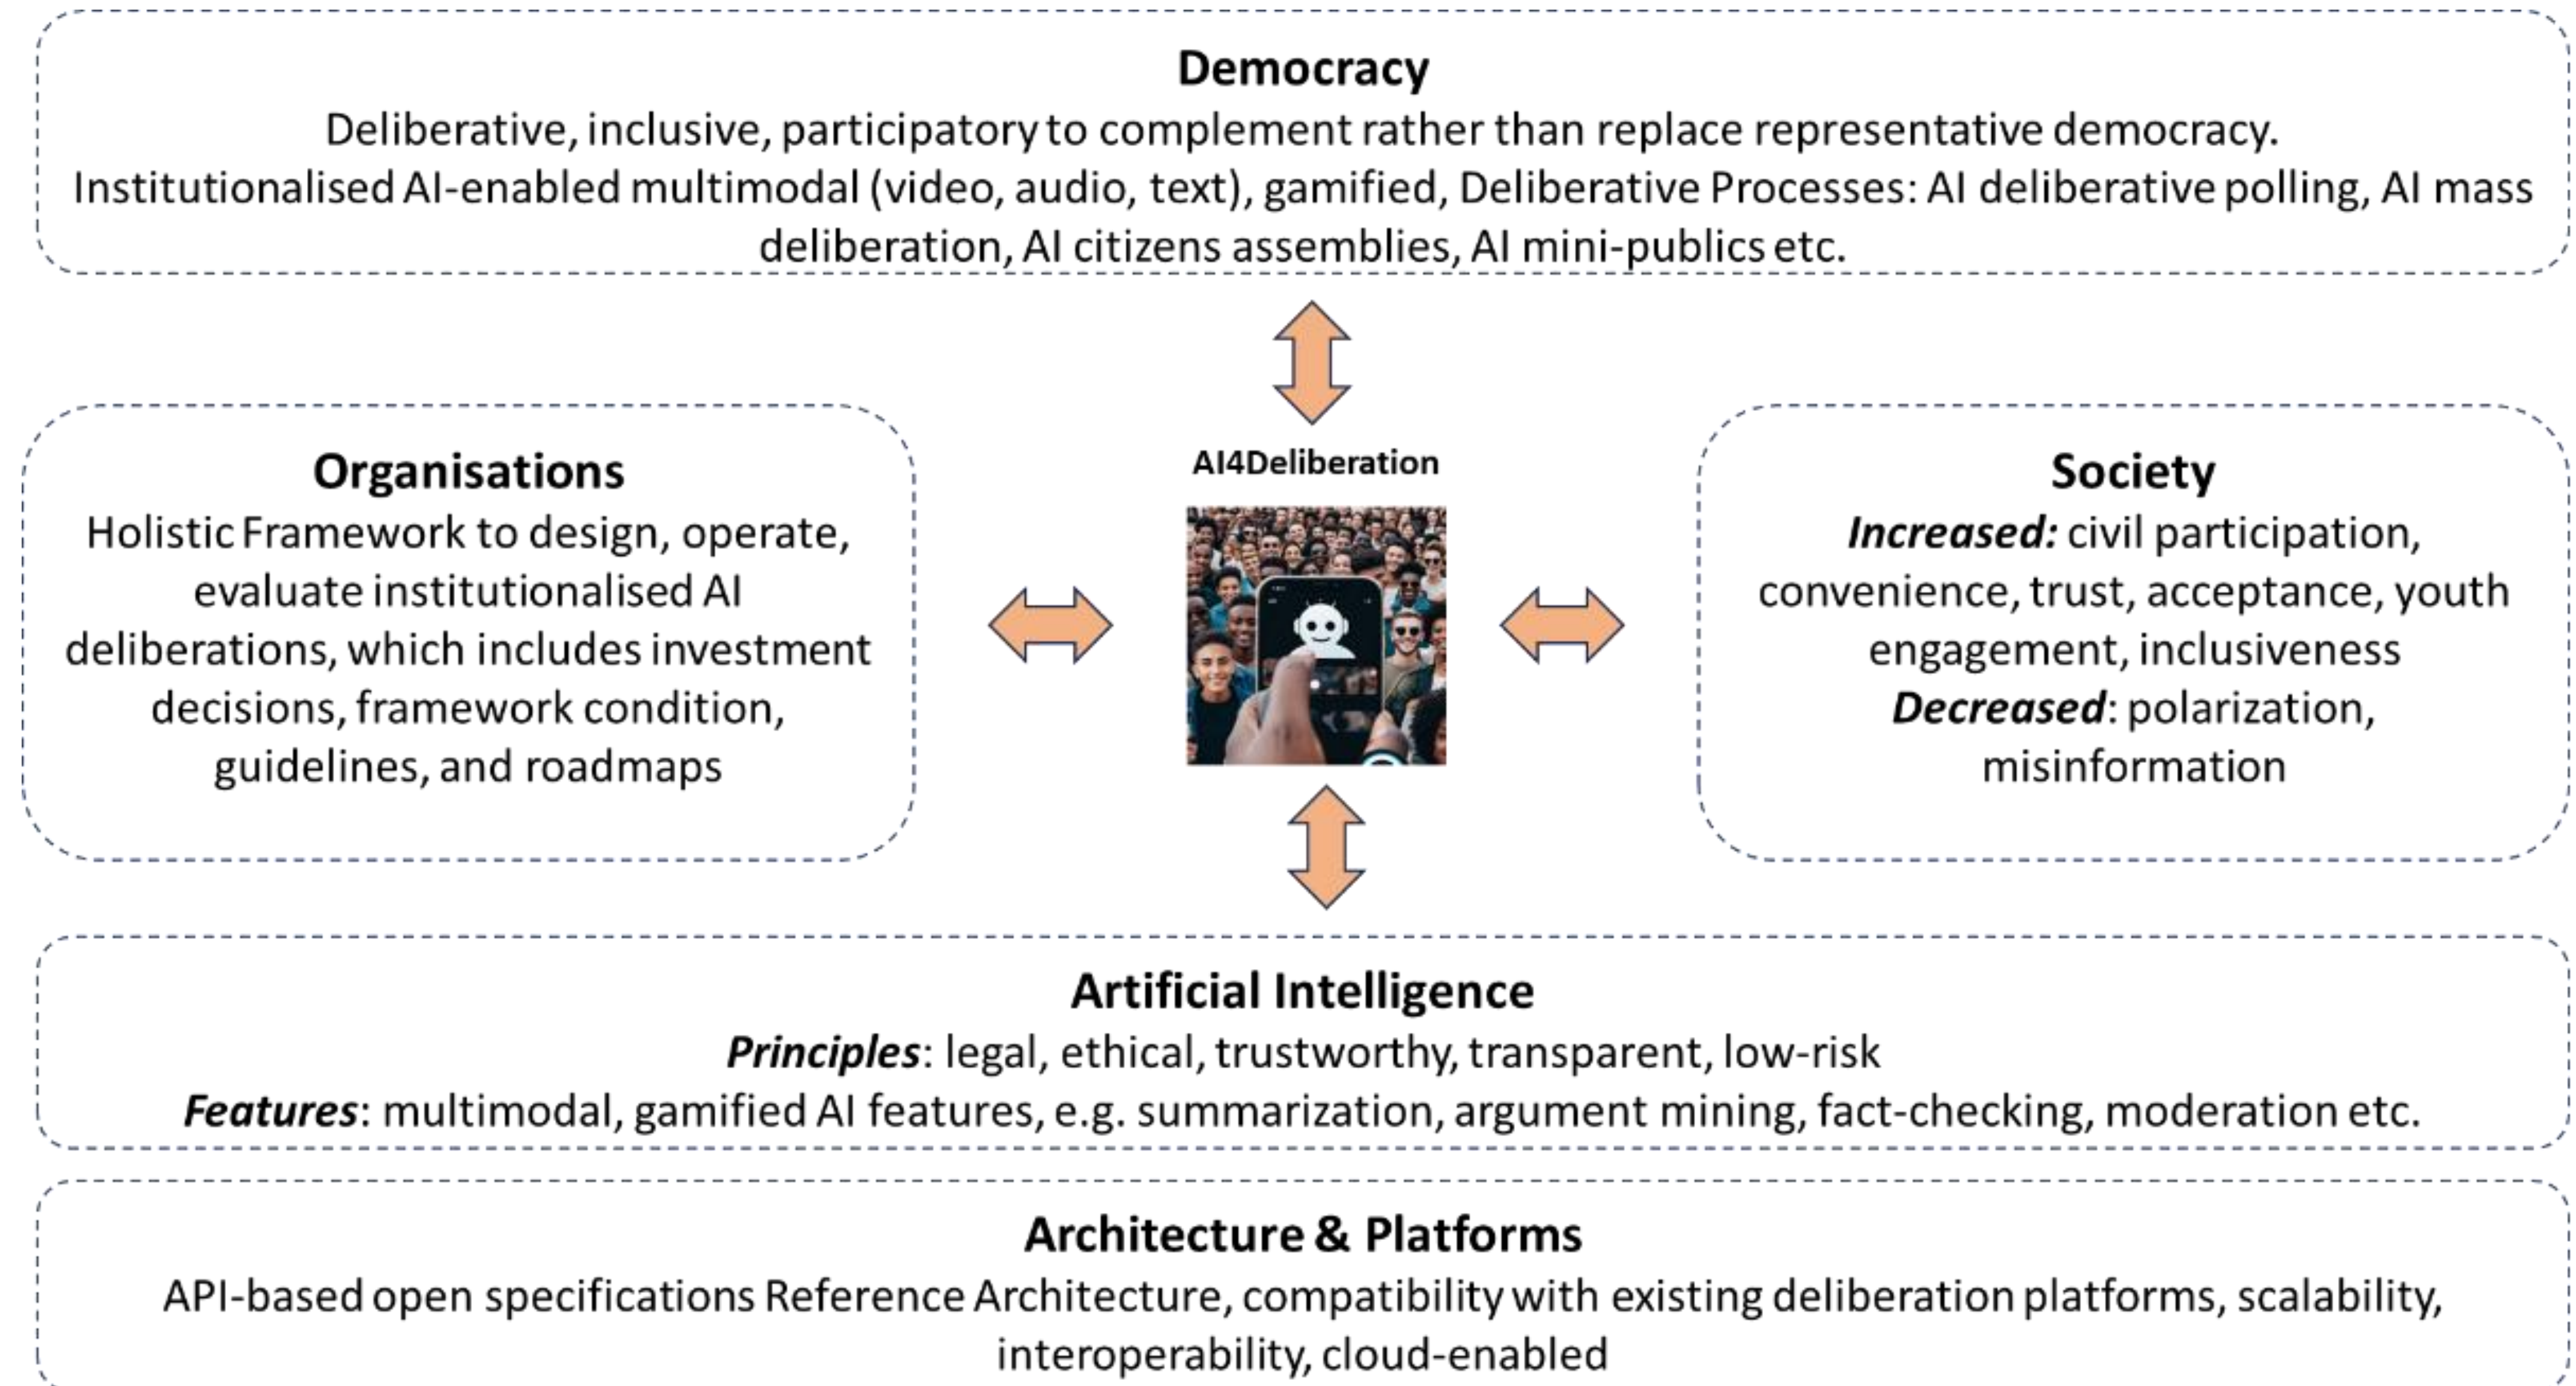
Democracy
Deliberative, inclusive, participatory to complement rather than replace representative democracy. Institutionalised AI-enabled multimodal (video, audio, text), gamified, Deliberative Processes: AI deliberative polling, AI mass deliberation, AI citizens assemblies, AI mini-publics etc.

Organisations
Holistic Framework to design, operate, evaluate institutionalised AI deliberations, which includes investment decisions, framework condition, guidelines, and roadmaps

AI4Deliberation

Society
*Increased:* civil participation, convenience, trust, acceptance, youth engagement, inclusiveness
*Decreased*: polarization, misinformation

Artificial Intelligence
*Principles*: legal, ethical, trustworthy, transparent, low-risk
*Features*: multimodal, gamified AI features, e.g. summarization, argument mining, fact-checking, moderation etc.

Architecture & Platforms
API-based open specifications Reference Architecture, compatibility with existing deliberation platforms, scalability, interoperability, cloud-enabled